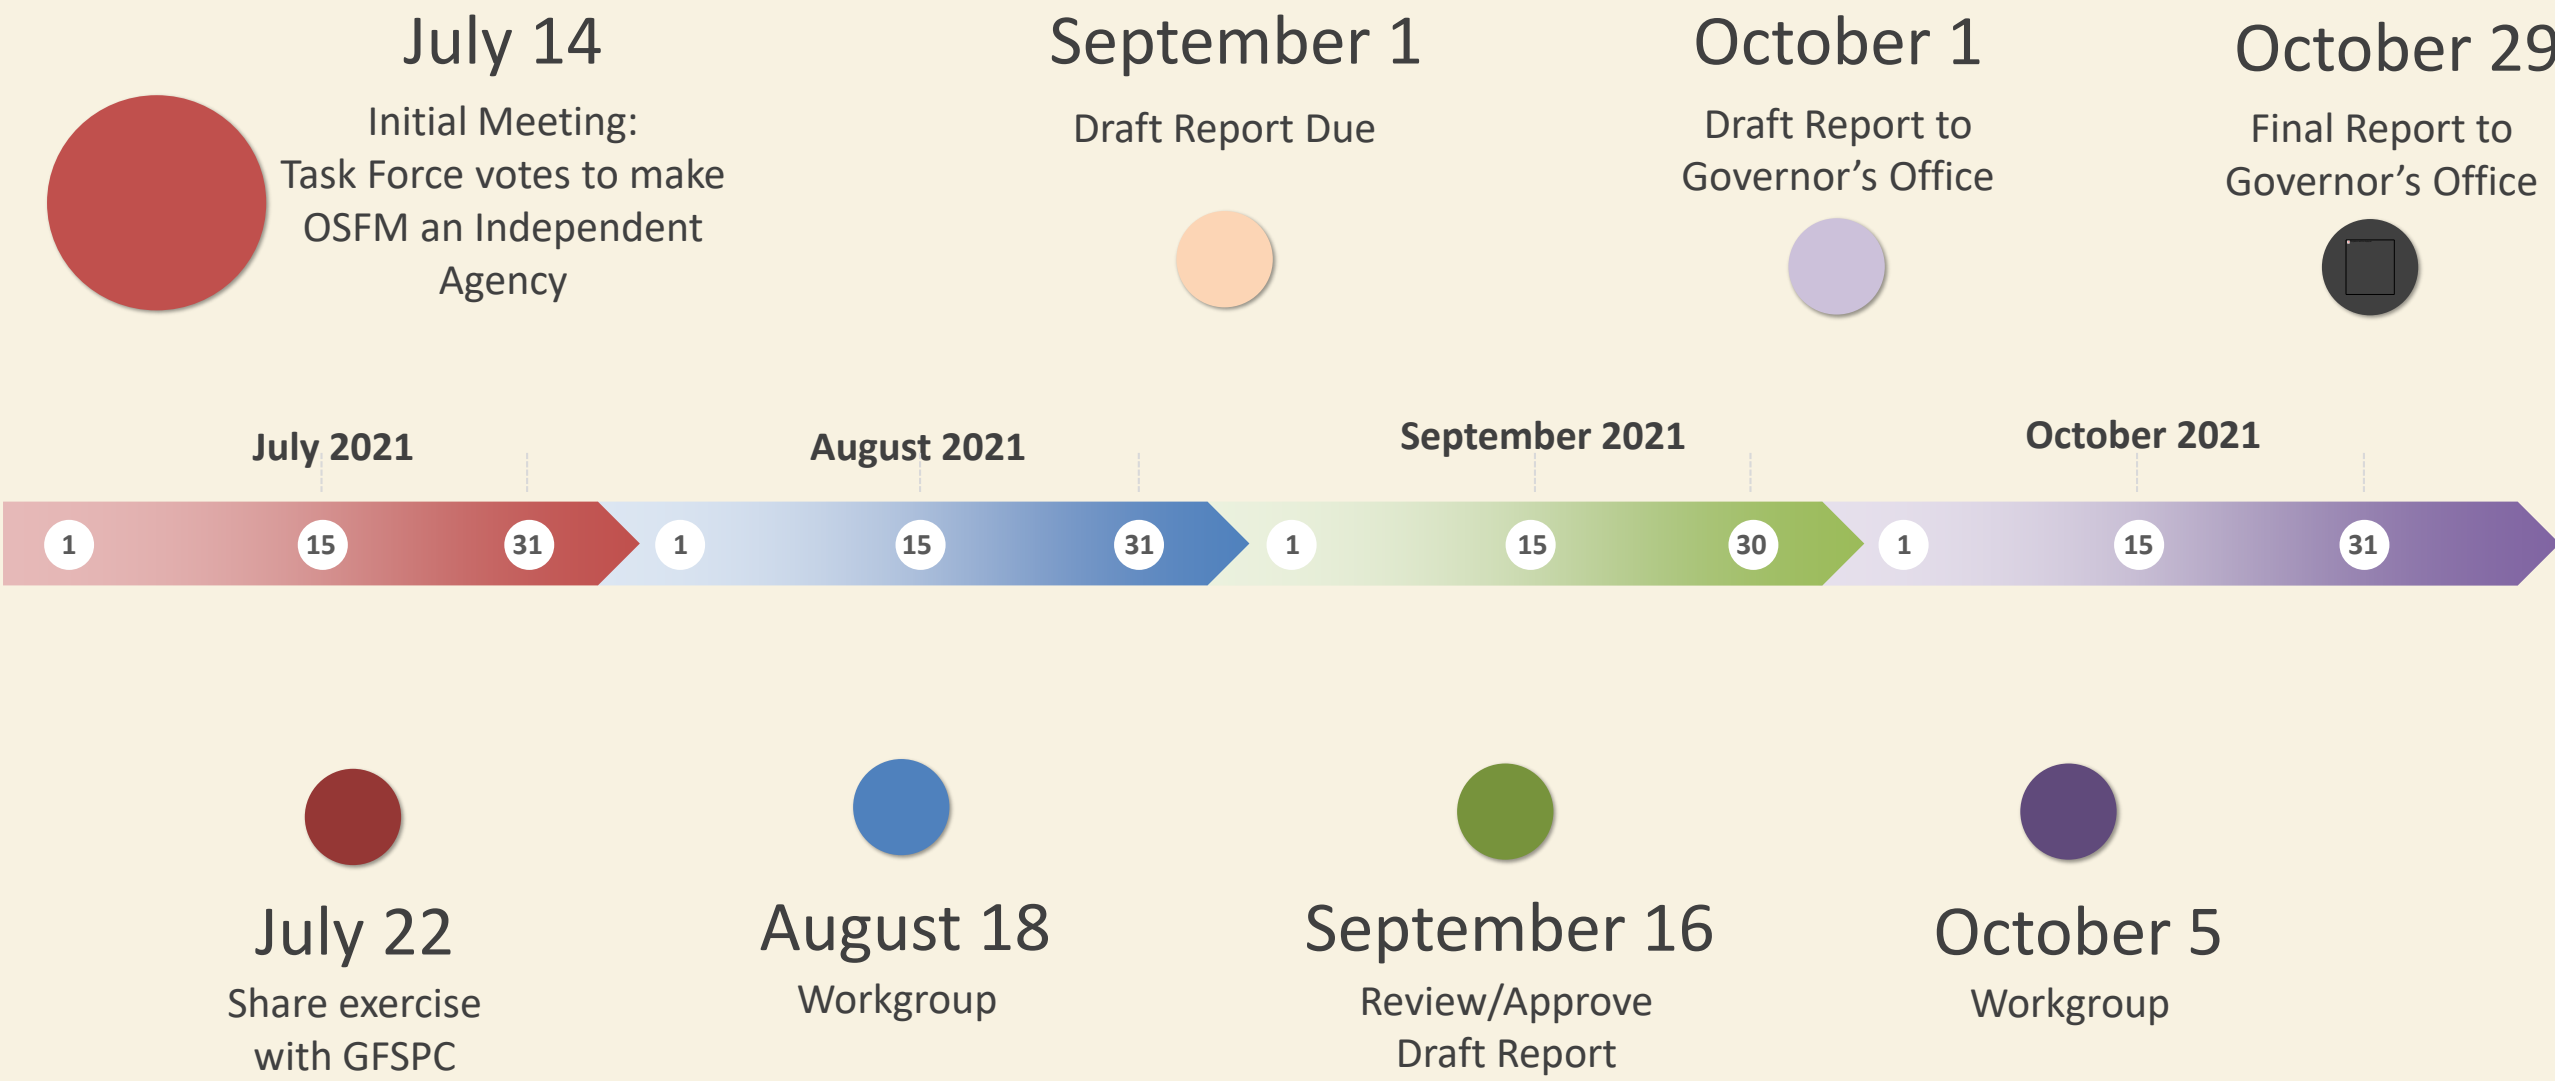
July 14

Initial Meeting: Task Force votes to make OSFM an Independent Agency

September 1

Draft Report Due

October 1

Draft Report to Governor's Office

October 29

Final Report to Governor's Office

July 2021

August 2021

September 2021

October 2021

1 15 31 1 15 31 1 15 30 1 15 31

July 22

Share exercise with GFSPC

August 18

Workgroup

September 16

Review/Approve Draft Report

October 5

Workgroup